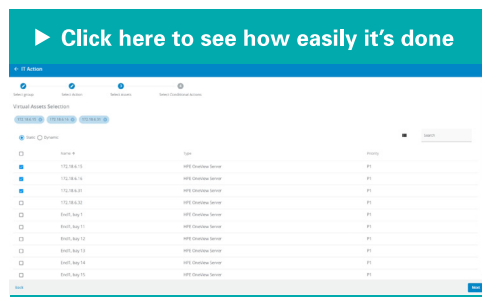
▶ Click here to see how easily it's done

← IT Action

Select groups | Select Action | Select assets | Select Conditional Access

Visual Assets Selection

172.18.6.15 | 172.18.6.16 | 172.18.6.31

Static | Dynamic

Search

| | Name | Type | Priority |
|---|---|---|---|
| ☐ | Name ↑ | Type | Priority |
| ☑ | 172.18.6.15 | HPE OneView Server | P1 |
| ☑ | 172.18.6.16 | HPE OneView Server | P1 |
| ☑ | 172.18.6.31 | HPE OneView Server | P1 |
| ☐ | 172.18.6.32 | HPE OneView Server | P1 |
| ☐ | Encl1, bay 1 | HPE OneView Server | P1 |
| ☐ | Encl1, bay 11 | HPE OneView Server | P1 |
| ☐ | Encl1, bay 12 | HPE OneView Server | P1 |
| ☐ | Encl1, bay 13 | HPE OneView Server | P1 |
| ☐ | Encl1, bay 14 | HPE OneView Server | P1 |
| ☐ | Encl1, bay 15 | HPE OneView Server | P1 |

Back | Next